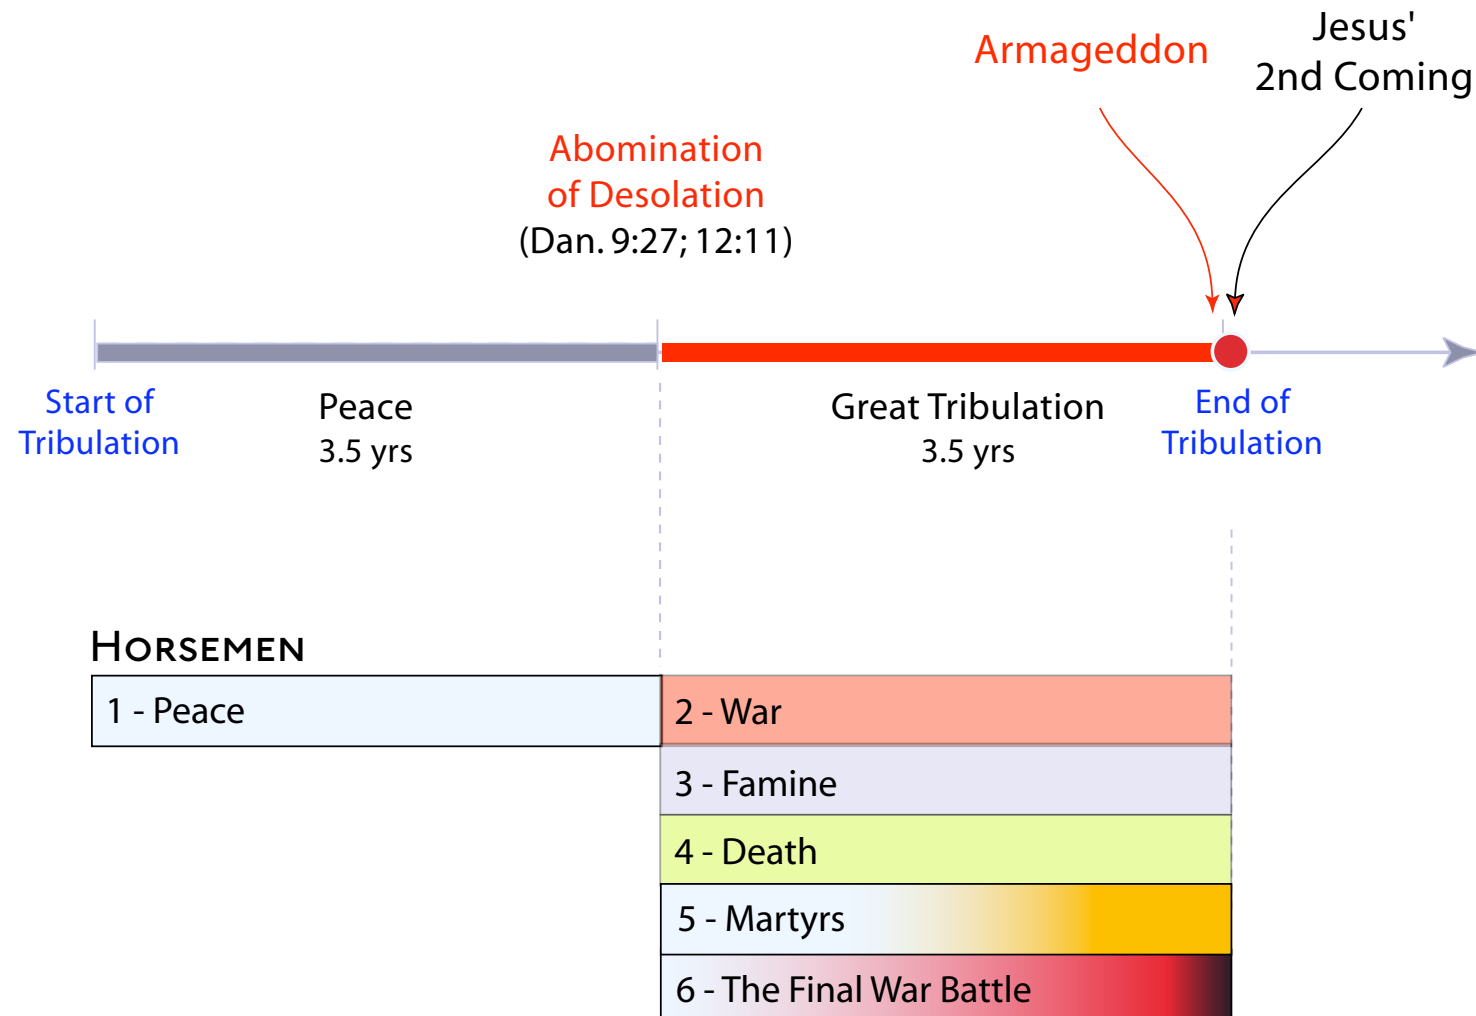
Armageddon

Jesus' 2nd Coming

Abomination of Desolation (Dan. 9:27; 12:11)

Start of Tribulation

Peace 3.5 yrs

Great Tribulation 3.5 yrs

End of Tribulation

HORSEMEN

1 - Peace

2 - War

3 - Famine

4 - Death

5 - Martyrs

6 - The Final War Battle